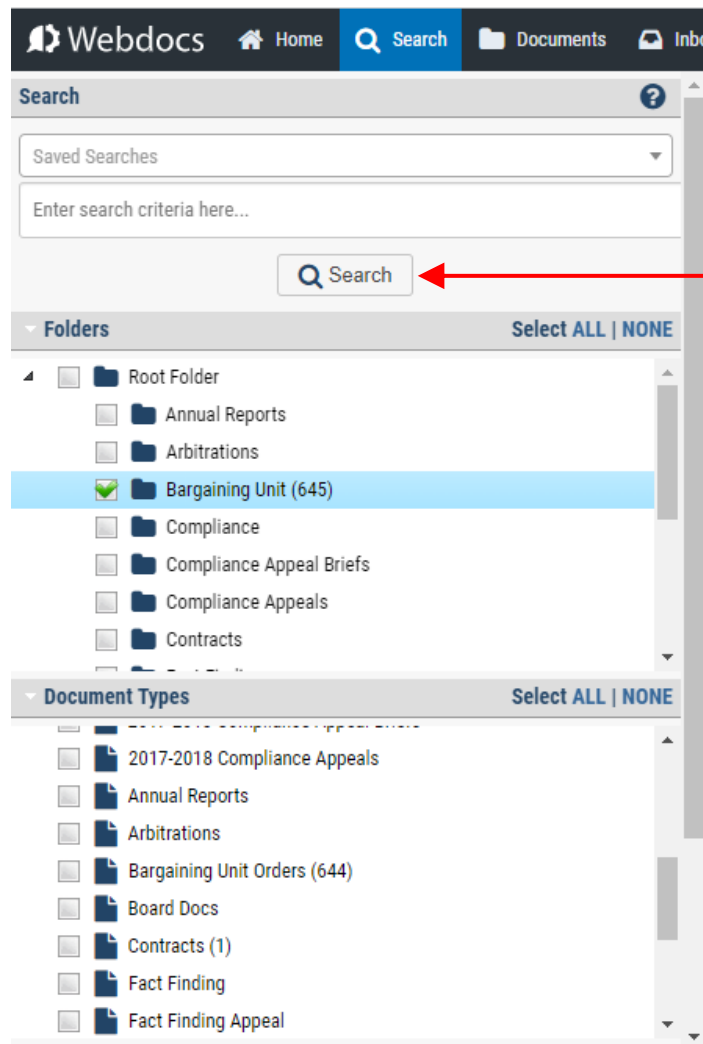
Webdocs Home Search Documents Inb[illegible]

Search

Saved Searches

Enter search criteria here...

Search

Folders Select ALL | NONE

Root Folder
Annual Reports
Arbitrations
Bargaining Unit (645)
Compliance
Compliance Appeal Briefs
Compliance Appeals
Contracts
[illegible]

Document Types Select ALL | NONE

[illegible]
2017-2018 Compliance Appeals
Annual Reports
Arbitrations
Bargaining Unit Orders (644)
Board Docs
Contracts (1)
Fact Finding
Fact Finding Appeal